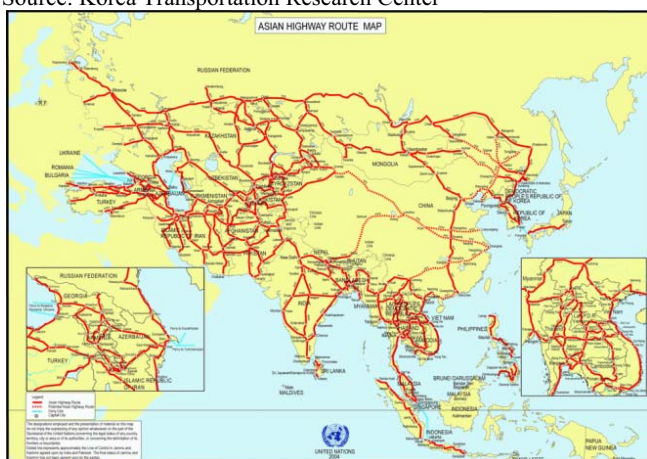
Source: Korea Transportation Research Center

ASIAN HIGHWAY ROUTE MAP

RUSSIAN FEDERATION

UKRAINE

ROMANIA

BULGARIA

TURKEY

KAZAKHSTAN

UZBEKISTAN

MONGOLIA

IRAN

AFGHANISTAN

PAKISTAN

CHINA

DEMOCRATIC PEOPLE'S REPUBLIC OF KOREA

REPUBLIC OF KOREA

JAPAN

NEPAL

INDIA

BANGLADESH

MYANMAR

VIET NAM

PHILIPPINES

SRI LANKA

MALDIVES

BRUNEI DARUSSALAM

MALAYSIA

SINGAPORE

INDONESIA

PAPUA NEW GUINEA

RUSSIAN FEDERATION

GEORGIA

AZERBAIJAN

TURKEY

ISLAMIC REPUBLIC

Legend

Asian Highway Route

Potential Asian Highway Route

Ferry Link

Capital City

UNITED NATIONS 2004

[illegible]